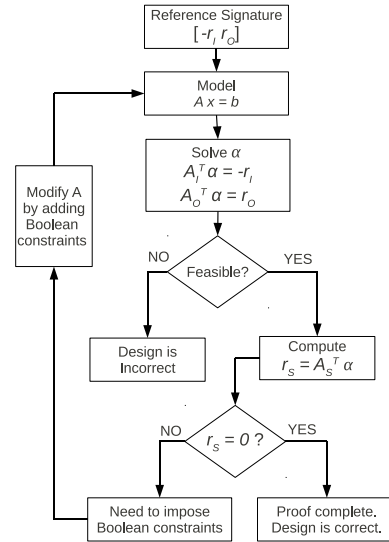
Reference Signature
$[-r_I\ r_O]$

Model
$A\ x = b$

Solve $\alpha$
$A_I^T \alpha = -r_I$
$A_O^T \alpha = r_O$

Modify A by adding Boolean constraints

NO

Feasible?

YES

Design is Incorrect

Compute
$r_S = A_S^T \alpha$

NO

$r_S = 0$ ?

YES

Need to impose Boolean constraints

Proof complete. Design is correct.